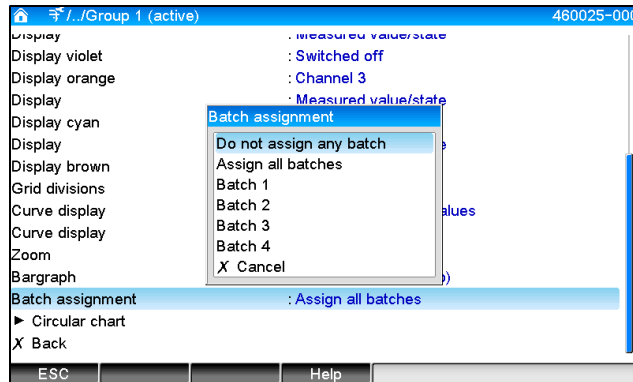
⌂ ⅋/../Group 1 (active) 460025-00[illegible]

Display : Measured value/state
Display violet : Switched off
Display orange : Channel 3
Display : Measured value/state
Display cyan
Display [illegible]e
Display brown
Grid divisions
Curve display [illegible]alues
Curve display
Zoom
Bargraph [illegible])
Batch assignment : Assign all batches
► Circular chart
✗ Back

Batch assignment
Do not assign any batch
Assign all batches
Batch 1
Batch 2
Batch 3
Batch 4
✗ Cancel

ESC Help